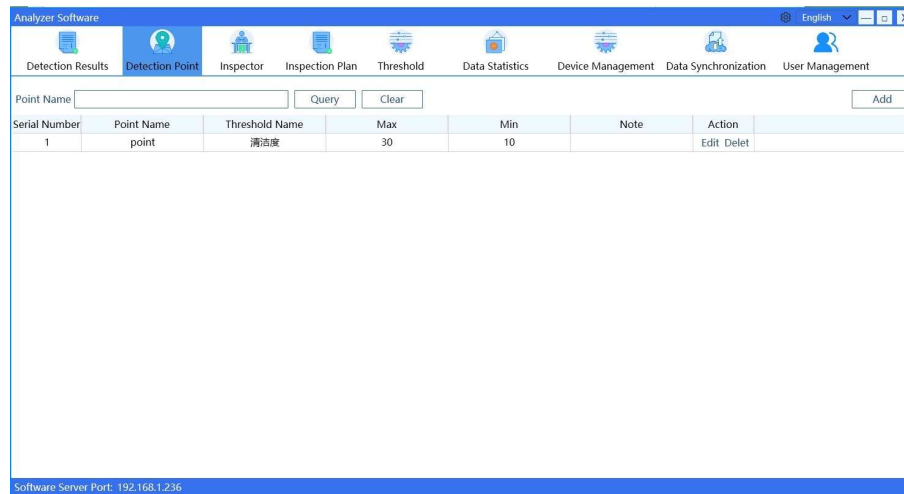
Analyzer Software

English

Detection Results | Detection Point | Inspector | Inspection Plan | Threshold | Data Statistics | Device Management | Data Synchronization | User Management

Point Name

Query

Clear

Add

| Serial Number | Point Name | Threshold Name | Max | Min | Note | Action |
|---|---|---|---|---|---|---|
| 1 | point | 清洁度 | 30 | 10 | | Edit Delet |

Software Server Port: 192.168.1.236